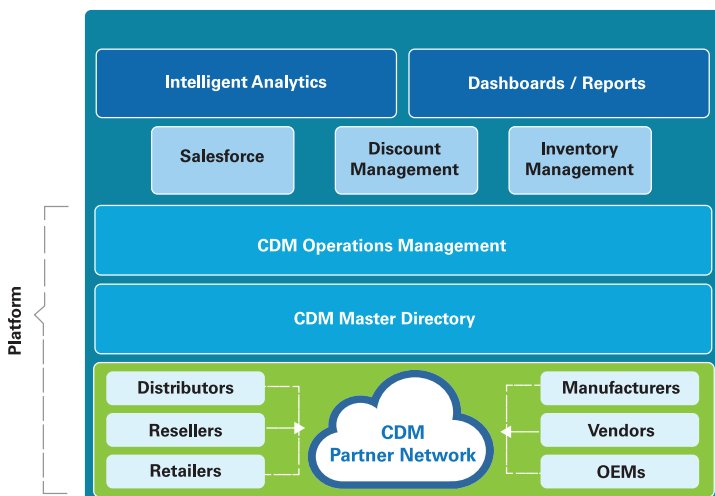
Intelligent Analytics

Dashboards / Reports

Salesforce

Discount Management

Inventory Management

CDM Operations Management

CDM Master Directory

Platform

Distributors

Resellers

Retailers

CDM Partner Network

Manufacturers

Vendors

OEMs